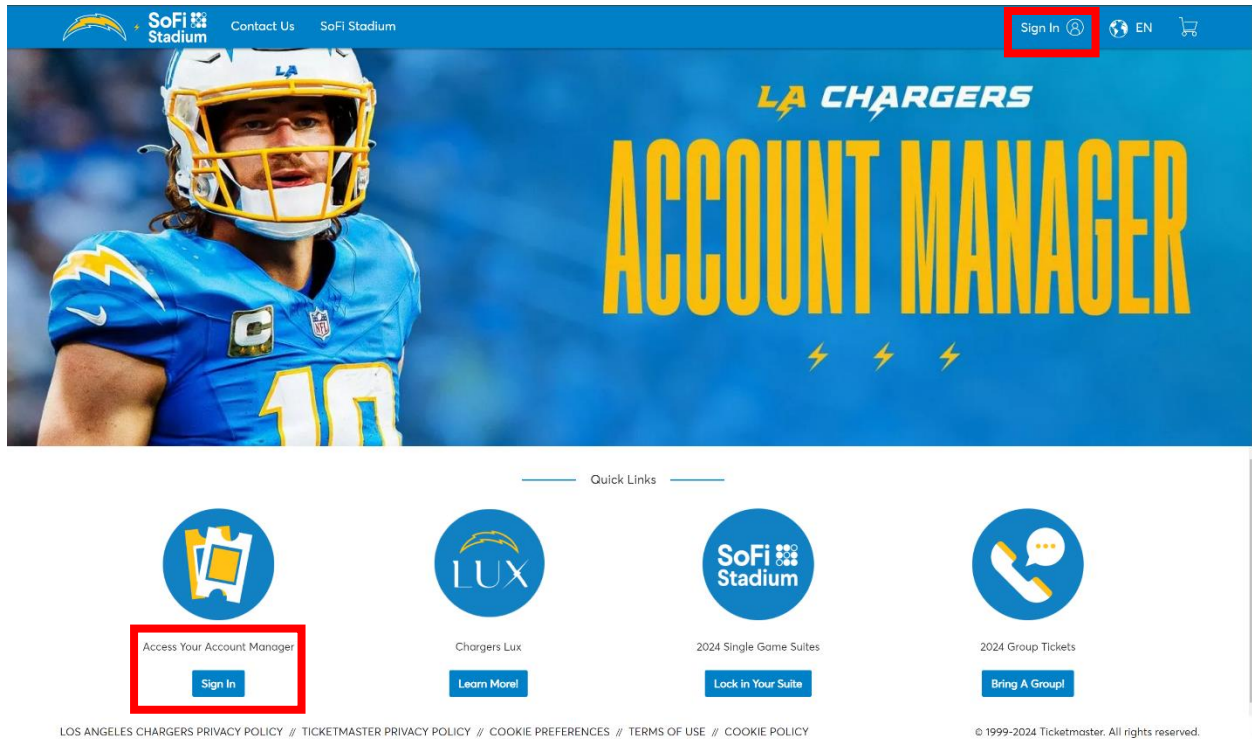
SoFi Stadium Contact Us SoFi Stadium

Sign In EN

LA

LA CHARGERS

ACCOUNT MANAGER

Quick Links

LUX

SoFi Stadium

Access Your Account Manager

Sign In

Chargers Lux

Learn More!

2024 Single Game Suites

Lock in Your Suite

2024 Group Tickets

Bring A Group!

LOS ANGELES CHARGERS PRIVACY POLICY // TICKETMASTER PRIVACY POLICY // COOKIE PREFERENCES // TERMS OF USE // COOKIE POLICY

© 1999-2024 Ticketmaster. All rights reserved.